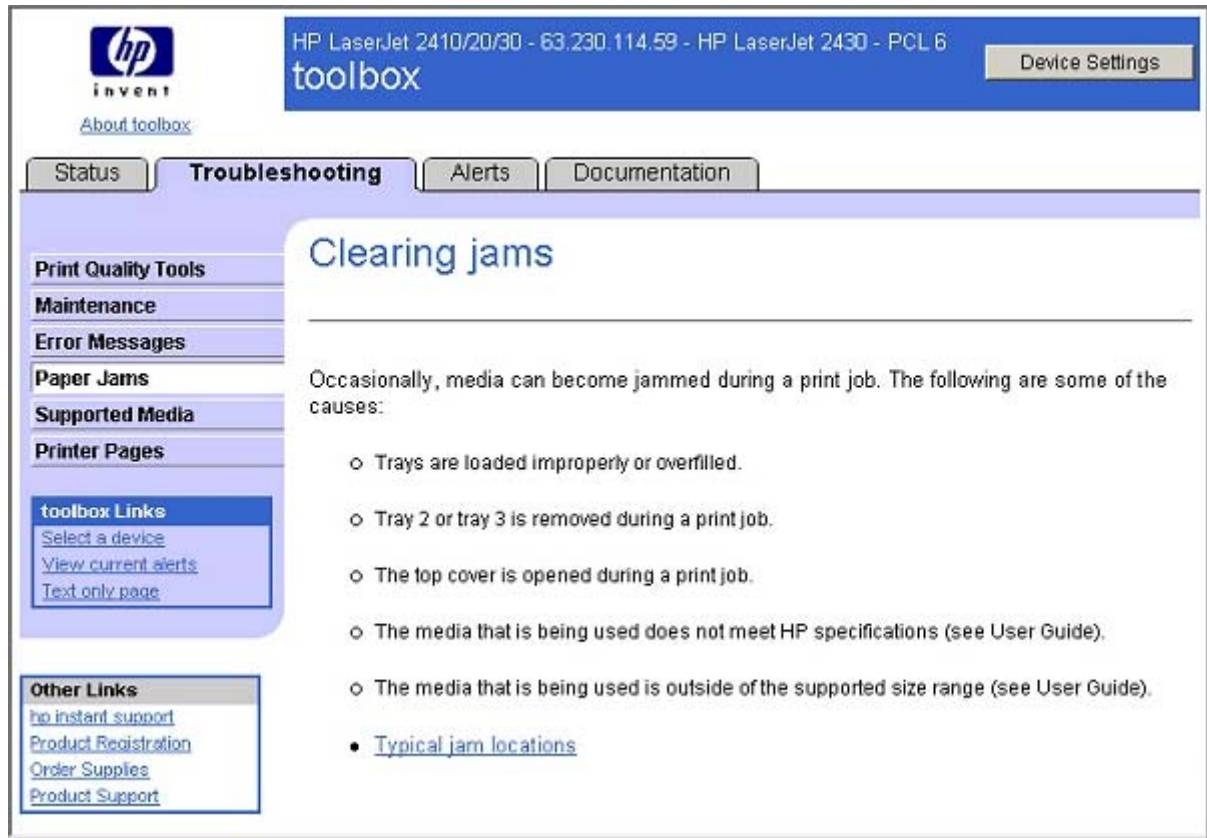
hp
invent
About toolbox

HP LaserJet 2410/20/30 - 63.230.114.59 - HP LaserJet 2430 - PCL 6
toolbox

Device Settings

Status | Troubleshooting | Alerts | Documentation

Print Quality Tools
Maintenance
Error Messages
Paper Jams
Supported Media
Printer Pages

toolbox Links
Select a device
View current alerts
Text only page

Other Links
hp instant support
Product Registration
Order Supplies
Product Support

Clearing jams

Occasionally, media can become jammed during a print job. The following are some of the causes:

○ Trays are loaded improperly or overfilled.

○ Tray 2 or tray 3 is removed during a print job.

○ The top cover is opened during a print job.

○ The media that is being used does not meet HP specifications (see User Guide).

○ The media that is being used is outside of the supported size range (see User Guide).

• Typical jam locations